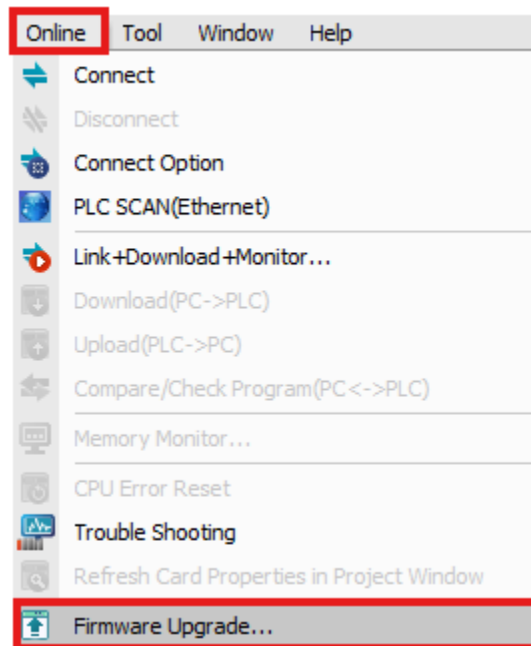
Online Tool Window Help

Connect
Disconnect
Connect Option
PLC SCAN(Ethernet)
Link+Download+Monitor...
Download(PC->PLC)
Upload(PLC->PC)
Compare/Check Program(PC<->PLC)
Memory Monitor...
CPU Error Reset
Trouble Shooting
Refresh Card Properties in Project Window
Firmware Upgrade...